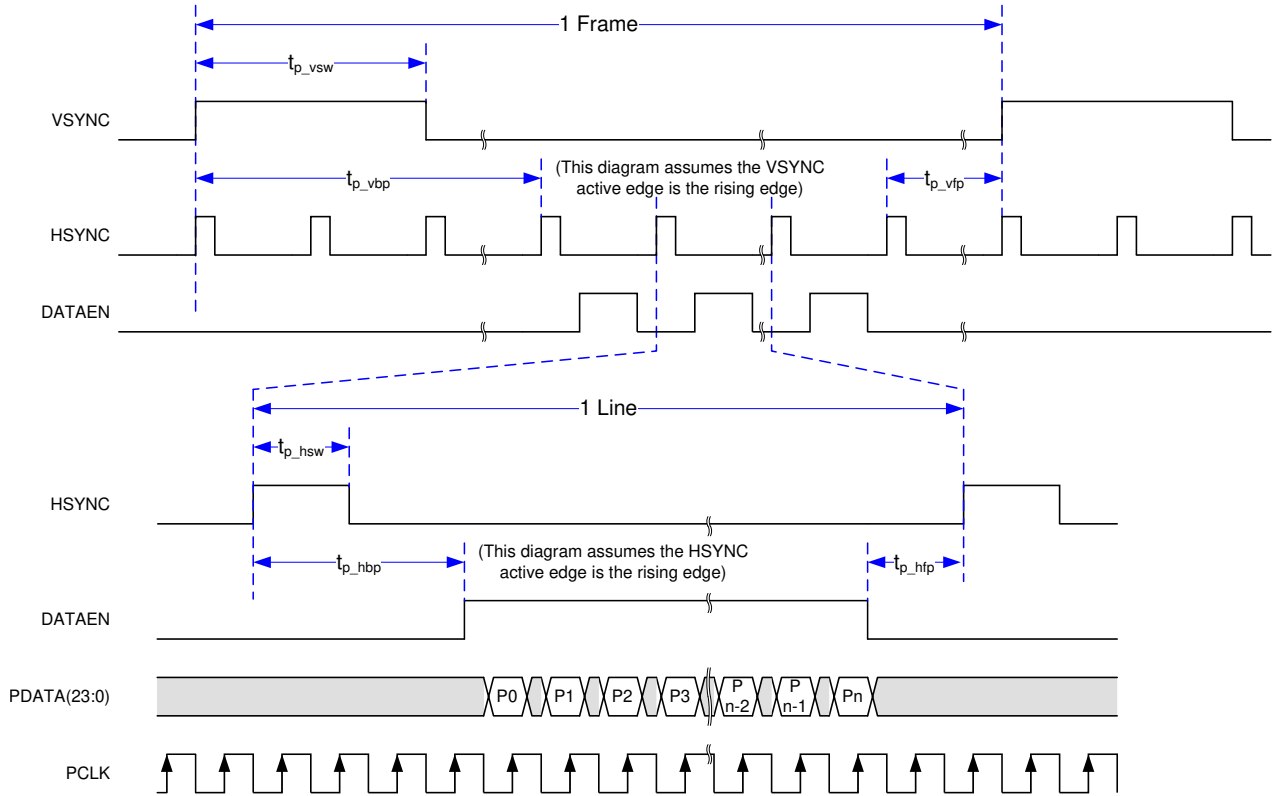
1 Frame

$t_{p\_vsw}$

VSYNC

$t_{p\_vbp}$

(This diagram assumes the VSYNC active edge is the rising edge)

$t_{p\_vfp}$

HSYNC

DATAEN

1 Line

$t_{p\_hsw}$

HSYNC

$t_{p\_hbp}$

(This diagram assumes the HSYNC active edge is the rising edge)

$t_{p\_hfp}$

DATAEN

PDATA(23:0)

P0 P1 P2 P3 P n-2 P n-1 Pn

PCLK